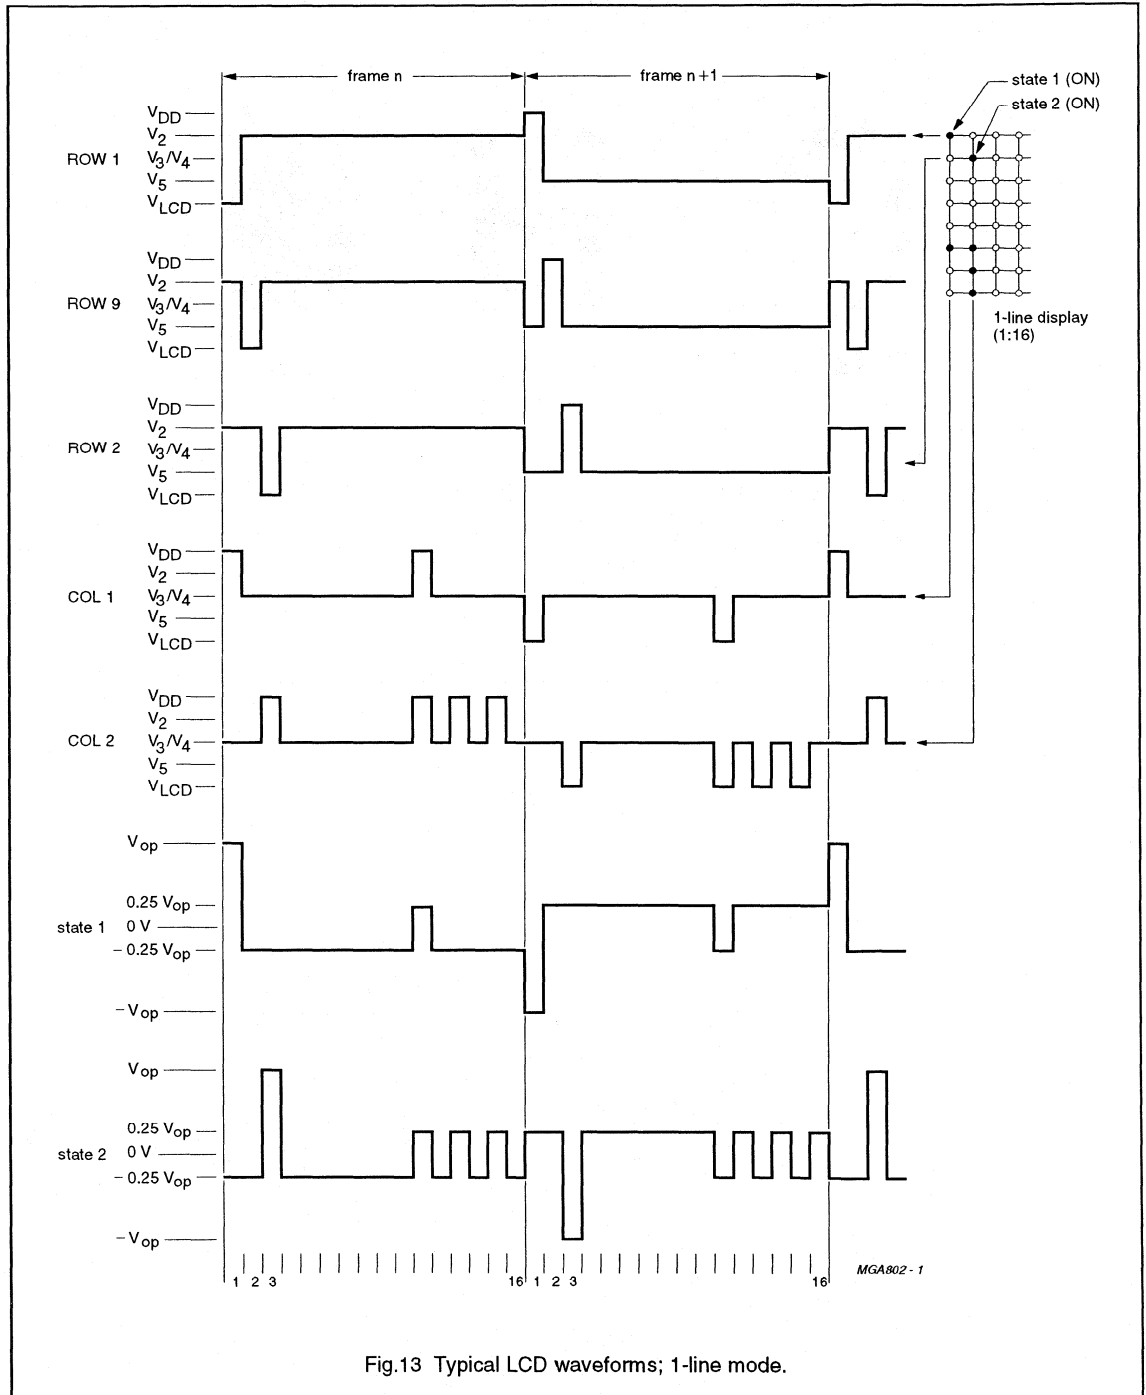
frame n

frame n + 1

state 1 (ON)

state 2 (ON)

1-line display (1:16)

ROW 1
$V_{DD}$
$V_2$
$V_3/V_4$
$V_5$
$V_{LCD}$

ROW 9
$V_{DD}$
$V_2$
$V_3/V_4$
$V_5$
$V_{LCD}$

ROW 2
$V_{DD}$
$V_2$
$V_3/V_4$
$V_5$
$V_{LCD}$

COL 1
$V_{DD}$
$V_2$
$V_3/V_4$
$V_5$
$V_{LCD}$

COL 2
$V_{DD}$
$V_2$
$V_3/V_4$
$V_5$
$V_{LCD}$

state 1
$V_{op}$
$0.25\ V_{op}$
0 V
$-0.25\ V_{op}$
$-V_{op}$

state 2
$V_{op}$
$0.25\ V_{op}$
0 V
$-0.25\ V_{op}$
$-V_{op}$

1 2 3 16 1 2 3 16

MGA802 - 1

Fig.13 Typical LCD waveforms; 1-line mode.